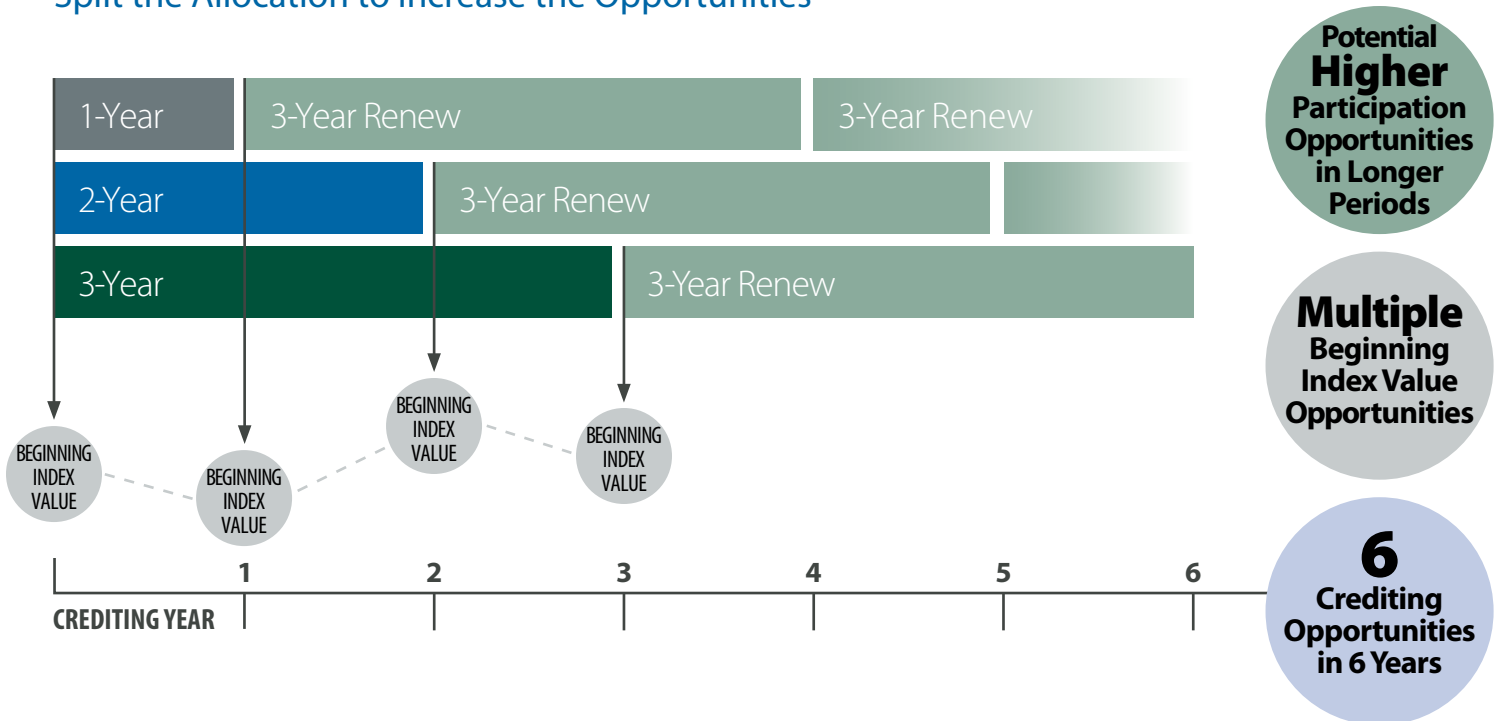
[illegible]

1-Year
3-Year Renew
3-Year Renew
2-Year
3-Year Renew
3-Year
3-Year Renew

BEGINNING INDEX VALUE
BEGINNING INDEX VALUE
BEGINNING INDEX VALUE
BEGINNING INDEX VALUE

1
2
3
4
5
6
CREDITING YEAR

Potential Higher Participation Opportunities in Longer Periods

Multiple Beginning Index Value Opportunities

6 Crediting Opportunities in 6 Years